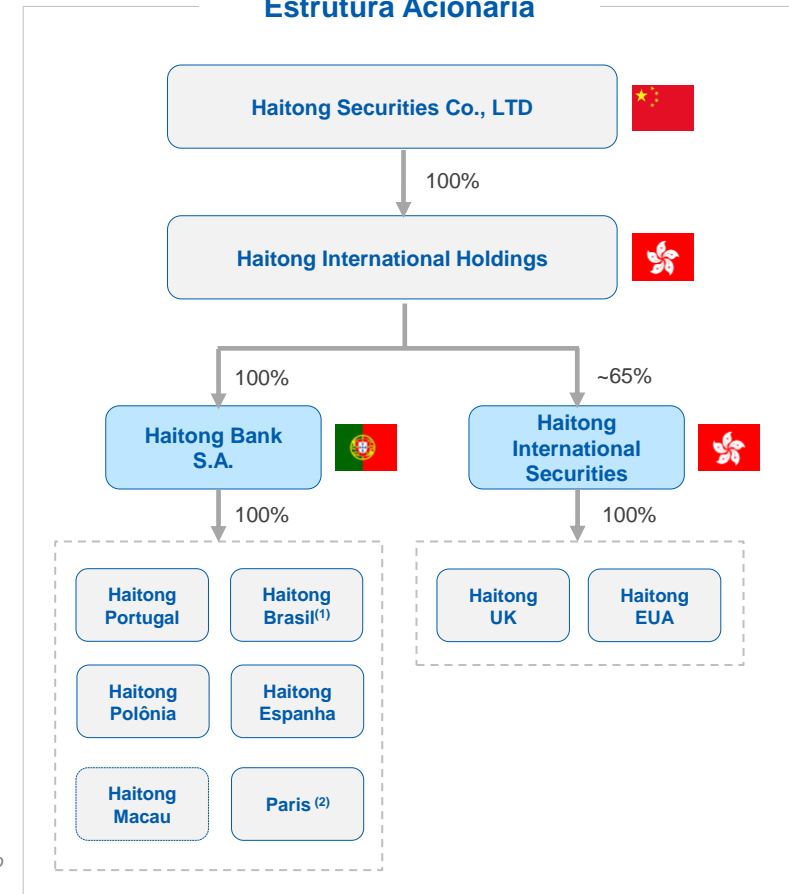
Estrutura Acionária

Haitong Securities Co., LTD

100%

Haitong International Holdings

100%

~65%

Haitong Bank S.A.

Haitong International Securities

100%

100%

Haitong Portugal

Haitong Brasil$^{(1)}$

Haitong Polônia

Haitong Espanha

Haitong Macau

Paris $^{(2)}$

Haitong UK

Haitong EUA